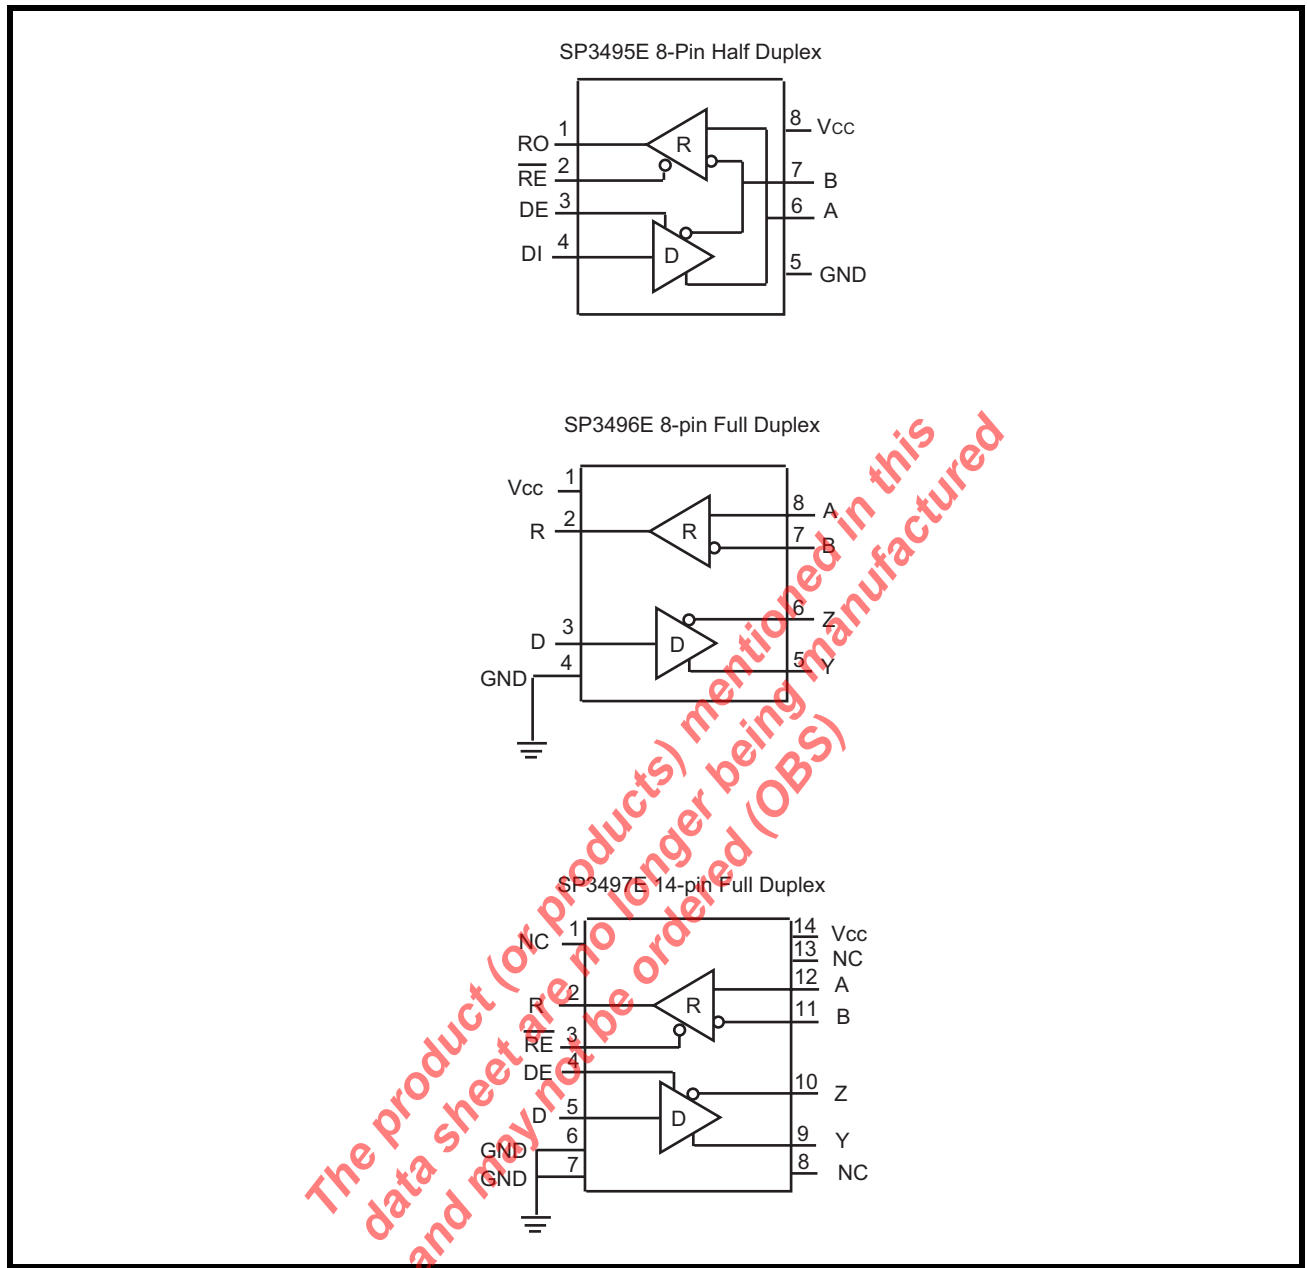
SP3495E 8-Pin Half Duplex

RO 1
$\overline{RE}$ 2
DE 3
DI 4
R
D
8 Vcc
7 B
6 A
5 GND

SP3496E 8-pin Full Duplex

Vcc 1
R 2
D 3
GND 4
R
D
8 A
7 B
6 Z
5 Y

SP3497E 14-pin Full Duplex

NC 1
R 2
$\overline{RE}$ 3
DE 4
D 5
GND 6
GND 7
R
D
14 Vcc
13 NC
12 A
11 B
10 Z
9 Y
8 NC

The product (or products) mentioned in this data sheet are no longer being manufactured and may not be ordered (OBS)